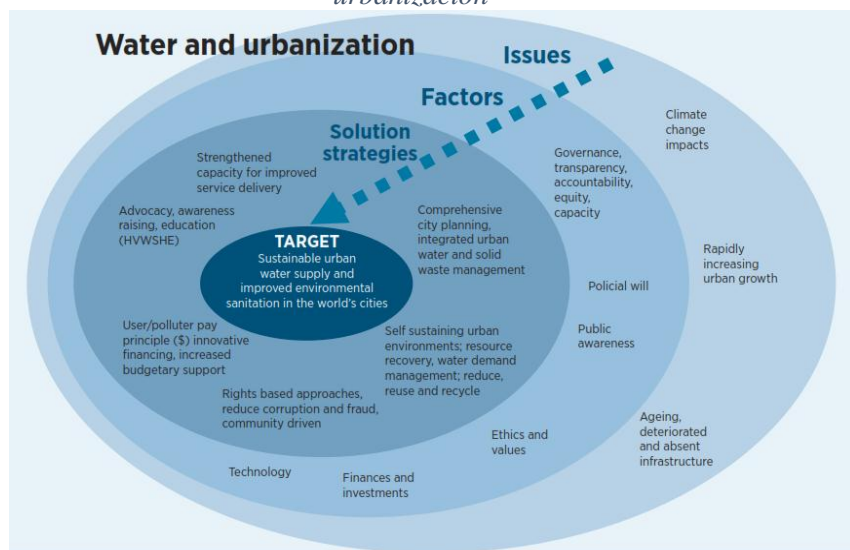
urbanization

Water and urbanization

Issues

Factors

Solution strategies

Climate change impacts

Strengthened capacity for improved service delivery

Governance, transparency, accountability, equity, capacity

Advocacy, awareness raising, education (HVWSHE)

Comprehensive city planning, integrated urban water and solid waste management

TARGET
Sustainable urban water supply and improved environmental sanitation in the world's cities

Rapidly increasing urban growth

Policial will

User/polluter pay principle ($) innovative financing, increased budgetary support

Self sustaining urban environments; resource recovery, water demand management; reduce, reuse and recycle

Public awareness

Rights based approaches, reduce corruption and fraud, community driven

Ethics and values

Ageing, deteriorated and absent infrastructure

Technology

Finances and investments